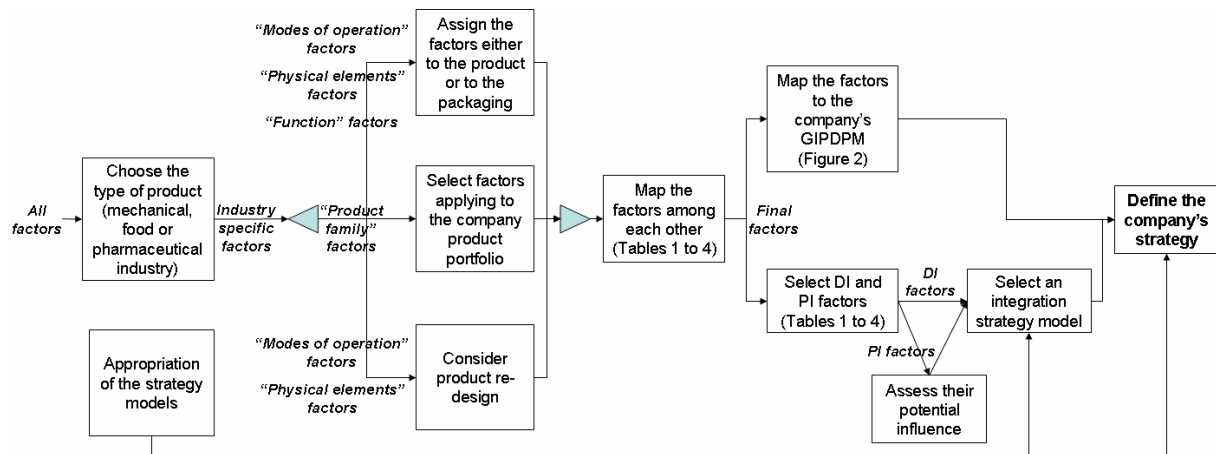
All factors

Choose the type of product (mechanical, food or pharmaceutical industry)

Industry specific factors

"Product family" factors

"Modes of operation" factors

"Physical elements" factors

"Function" factors

Assign the factors either to the product or to the packaging

Select factors applying to the company product portfolio

"Modes of operation" factors

"Physical elements" factors

Consider product re-design

Map the factors among each other (Tables 1 to 4)

Final factors

Map the factors to the company's GIPDPM (Figure 2)

Select DI and PI factors (Tables 1 to 4)

DI factors

PI factors

Select an integration strategy model

Assess their potential influence

Define the company's strategy

Appropriation of the strategy models